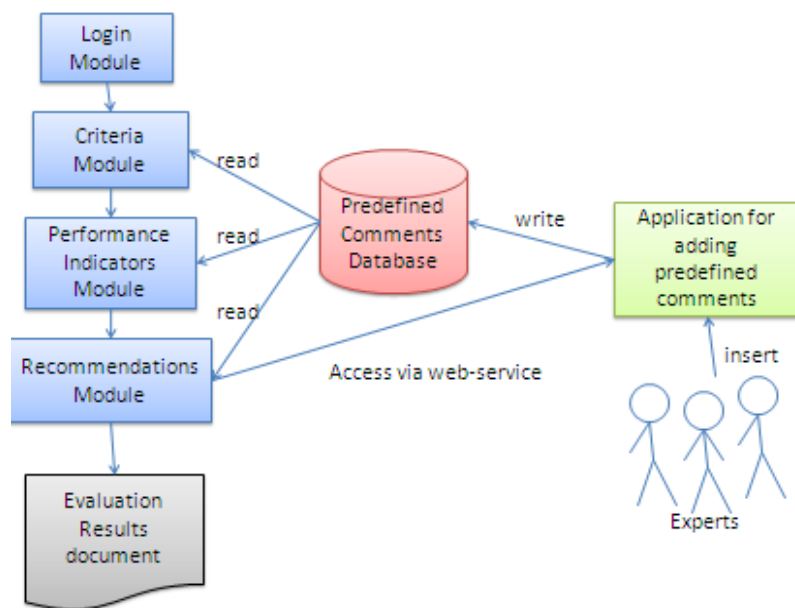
Login Module

Criteria Module

Performance Indicators Module

Recommendations Module

Evaluation Results document

read

read

read

Predefined Comments Database

write

Application for adding predefined comments

Access via web-service

insert

Experts